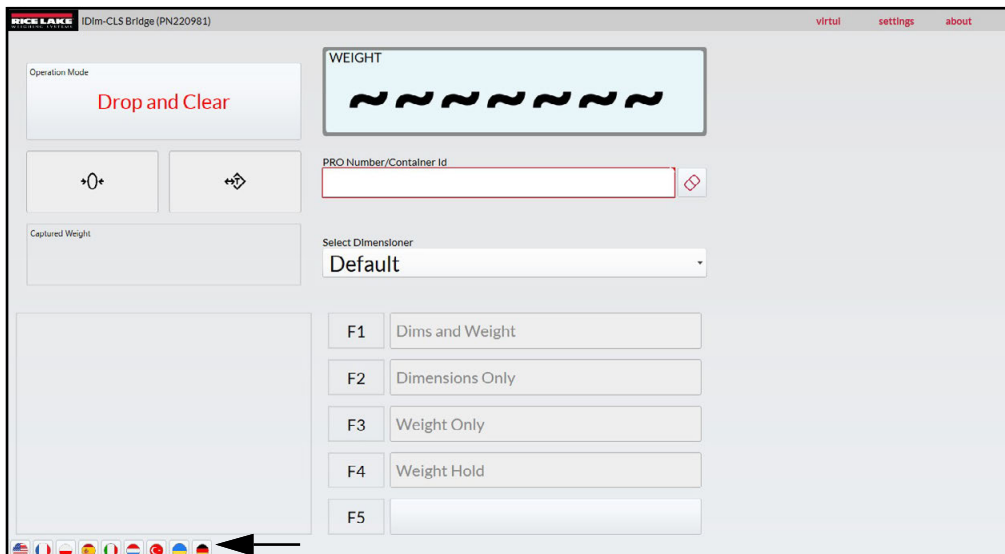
RICE LAKE WEIGHING SYSTEMS iDim-CLS Bridge (PN220981)

virtui settings about

Operation Mode

Drop and Clear

WEIGHT

~~~~~~~

PRO Number/Container Id

Captured Weight

Select Dimensioner

Default

F1 Dims and Weight

F2 Dimensions Only

F3 Weight Only

F4 Weight Hold

F5